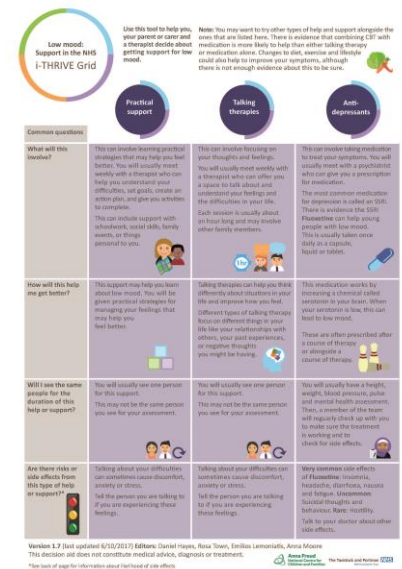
Low mood: Support in the NHS
i-THRIVE Grid

Use this tool to help you, your parent or carer and a therapist decide about getting support for low mood.

Note: You may want to try other types of help and support alongside the ones that are listed here. There is evidence that combining CBT with medication is more likely to help than either talking therapy or medication alone. Changes to diet, exercise and lifestyle could also help to improve your symptoms, although there is not enough evidence about this to be sure.

| Common questions | Practical support | Talking therapies | Anti-depressants |
|---|---|---|---|
| What will this involve? | This can involve learning practical strategies that may help you feel better. You will usually meet weekly with a therapist who can help you understand your difficulties, set goals, create an action plan, and give you activities to complete. This can include support with schoolwork, social skills, family events, or things personal to you. | This can involve focusing on your thoughts and feelings. You will usually meet weekly with a therapist who can offer you a space to talk about and understand your feelings and the difficulties in your life. Each session is usually about an hour long and may involve other family members. | This can involve taking medication to treat your symptoms. You will usually meet with a psychiatrist who can give you a prescription for medication. The most common medication for depression is called an SSRI. There is evidence the SSRI fluoxetine can help young people with low mood. This is usually taken once daily as a capsule, liquid or tablet. |
| How will this help me get better? | This support may help you learn about low mood. You will be given practical strategies for managing your feelings that may help you feel better. | Talking therapies can help you think differently about situations in your life and improve how you feel. Different types of talking therapy focus on different things in your life like your relationships with others, your past experiences, or feelings you might be having. | This medication works by increasing a chemical called serotonin in your brain. When your serotonin is low, this can lead to low mood. These are often prescribed after a course of therapy or alongside a course of therapy. |
| Will I see the same people for the duration of this help or support? | You will usually see one person for this support. This may not be the same person you see for your assessment. | You will usually see one person for this support. This may not be the same person you see for your assessment. | You will usually have a height, weight, blood pressure, pulse and mental health assessment. Then, a member of the team will regularly check up with you to make sure the treatment is working and to check for side effects. |
| Are there risks or side effects from this type of help or support?* | Talking about your difficulties can sometimes cause discomfort, anxiety or stress. Tell the person you are talking to if you are experiencing these feelings. | Talking about your difficulties can sometimes cause discomfort, anxiety or stress. Tell the person you are talking to if you are experiencing these feelings. | Very common side effects of Fluoxetine: Insomnia, headache, diarrhoea, nausea and fatigue. Uncommon: Suicidal thoughts and behaviour. Rare: Hostility. Talk to your doctor about other side effects. |

Version 1.7 (last updated 6/10/2017) Editors: Daniel Hayes, Rosa Town, Emilios Lemoniatis, Anna Moore
This decision aid does not constitute medical advice, diagnosis or treatment.
*See back of page for information about likelihood of side effects

Anna Freud National Centre for Children and Families
The Tavistock and Portman NHS